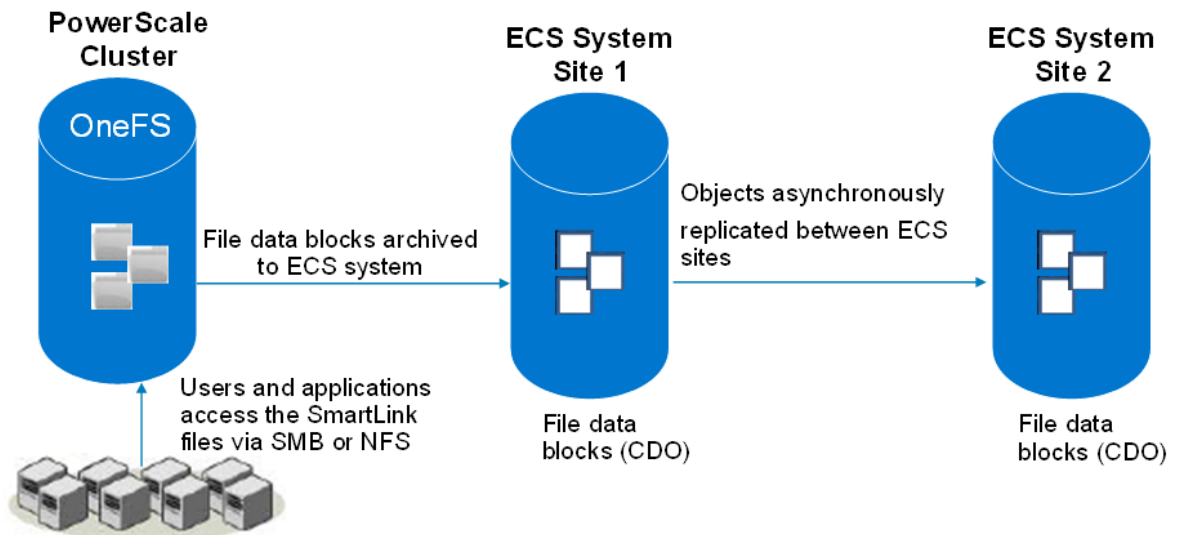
PowerScale Cluster

OneFS

ECS System Site 1

ECS System Site 2

File data blocks archived to ECS system

Objects asynchronously replicated between ECS sites

Users and applications access the SmartLink files via SMB or NFS

File data blocks (CDO)

File data blocks (CDO)